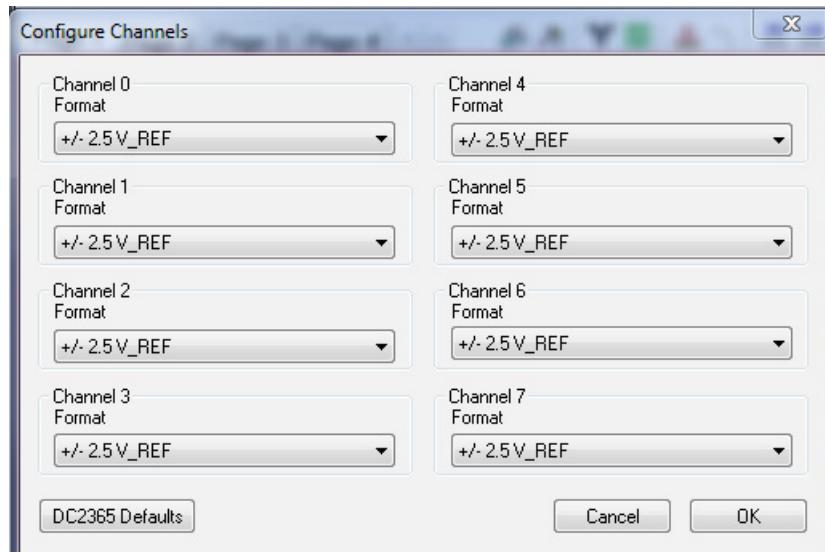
Configure Channels

Channel 0
Format
+/- 2.5 V_REF

Channel 1
Format
+/- 2.5 V_REF

Channel 2
Format
+/- 2.5 V_REF

Channel 3
Format
+/- 2.5 V_REF

Channel 4
Format
+/- 2.5 V_REF

Channel 5
Format
+/- 2.5 V_REF

Channel 6
Format
+/- 2.5 V_REF

Channel 7
Format
+/- 2.5 V_REF

DC2365 Defaults

Cancel

OK